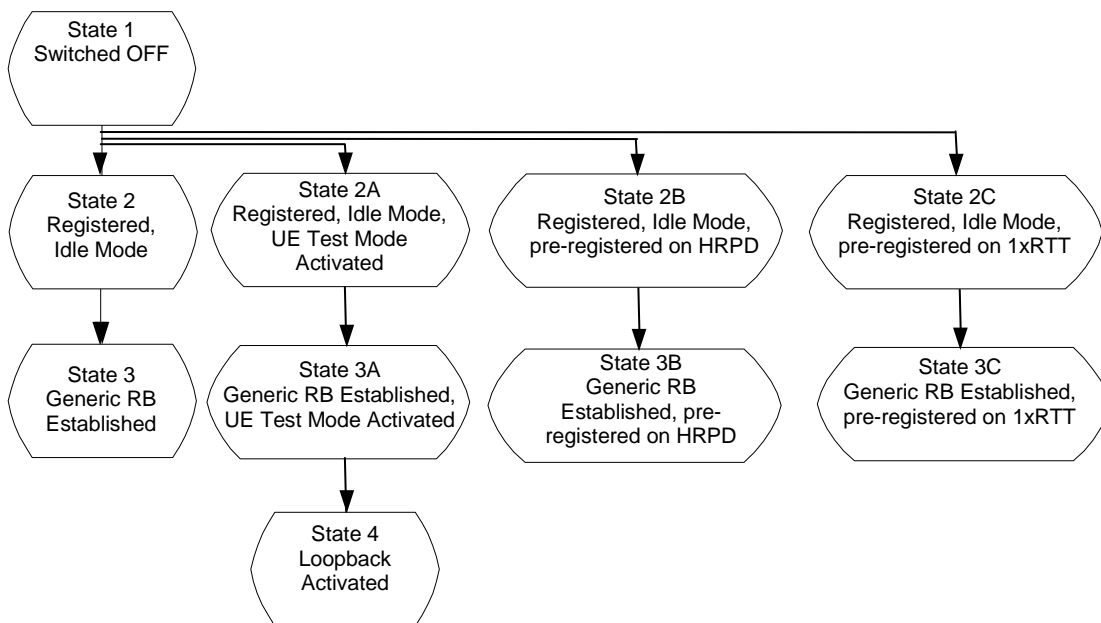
State 1
Switched OFF

State 2
Registered,
Idle Mode

State 2A
Registered, Idle Mode,
UE Test Mode
Activated

State 2B
Registered, Idle Mode,
pre-registered on HRPD

State 2C
Registered, Idle Mode,
pre-registered on 1xRTT

State 3
Generic RB
Established

State 3A
Generic RB Established,
UE Test Mode Activated

State 3B
Generic RB
Established, preregistered on HRPD

State 3C
Generic RB Established,
pre-registered on 1xRTT

State 4
Loopback
Activated